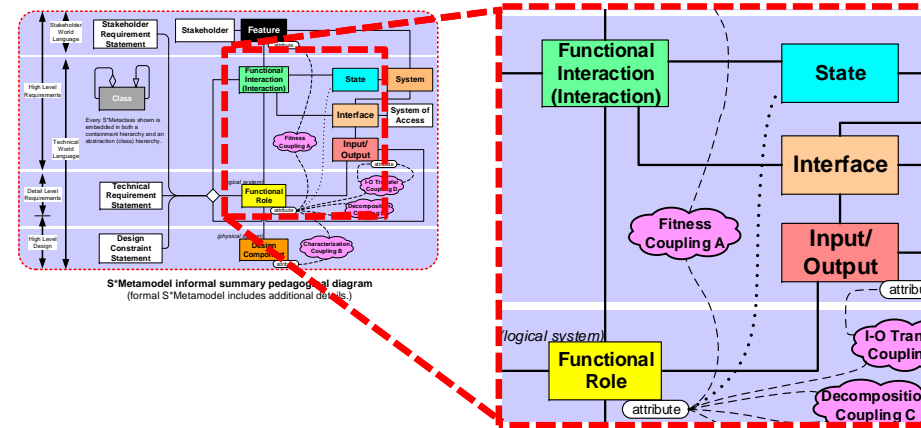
Stakeholder World Language

High Level Requirements

Technical World Language

Detail Level Requirements

High Level Design

Stakeholder Requirement Statement

Stakeholder

Feature

attribute

Class

Every S*Metaclass shown is embedded in both a containment hierarchy and an abstraction (class) hierarchy.

Functional Interaction (Interaction)

State

System

Interface

System of Access

Fitness Coupling A

Input/ Output

attribute

I-O Transfer Coupling D

Technical Requirement Statement

(logical system)

Functional Role

attribute

Decomposition Coupling C

Design Constraint Statement

(physical system)

Design Component

attribute

Characterization Coupling B

S*Metamodel informal summary pedagogical diagram

(formal S*Metamodel includes additional details.)

Functional Interaction (Interaction)

State

Interface

Fitness Coupling A

Input/ Output

attribu

(logical system)

Functional Role

I-O Tran Couplin

attribute

Decompositio Coupling C